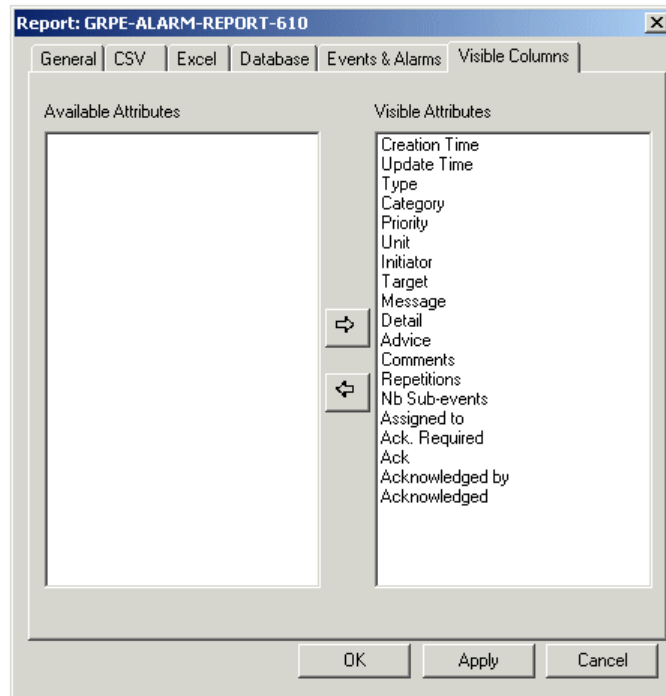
Report: GRPE-ALARM-REPORT-610

General | CSV | Excel | Database | Events & Alarms | Visible Columns

Available Attributes

Visible Attributes

Creation Time
Update Time
Type
Category
Priority
Unit
Initiator
Target
Message
Detail
Advice
Comments
Repetitions
Nb Sub-events
Assigned to
Ack. Required
Ack
Acknowledged by
Acknowledged

OK | Apply | Cancel